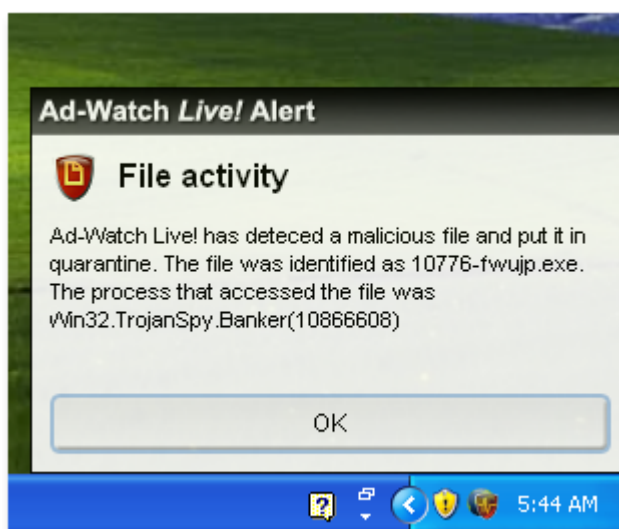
Ad-Watch Live! Alert

File activity

Ad-Watch Live! has deteced a malicious file and put it in quarantine. The file was identified as 10776-fwujp.exe. The process that accessed the file was Win32.TrojanSpy.Banker(10866608)

OK

5:44 AM